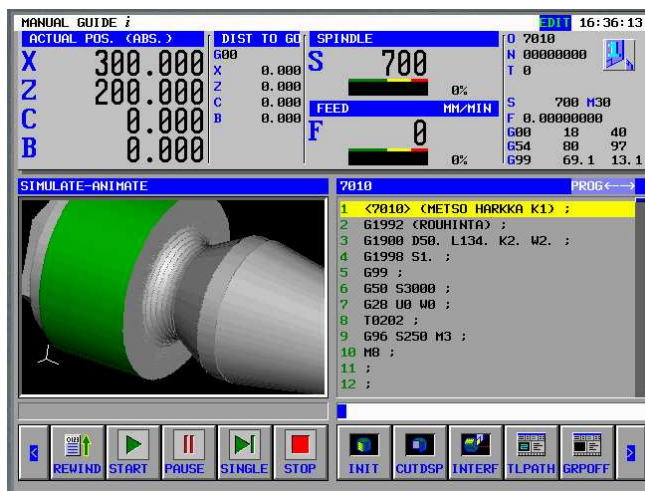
MANUAL GUIDE *i*

EDIT 16:36:13

ACTUAL POS. (ABS.)

X 300.000
Z 200.000
C 0.000
B 0.000

DIST TO GO
G00
X 0.000
Z 0.000
C 0.000
B 0.000

SPINDLE
S 700
0%

FEED MM/MIN
F 0
0%

O 7010
N 00000000
T 0

S 700 M30
F 0.00000000
G00 18 40
G54 80 97
G99 69.1 13.1

SIMULATE-ANIMATE

7010 PROG←→

1 <7010> (METSO HARKKA K1) ;
2 G1992 (ROUHINTA) ;
3 G1900 D50. L134. K2. W2. ;
4 G1998 S1. ;
5 G99 ;
6 G50 S3000 ;
7 G28 U0 W0 ;
8 T0202 ;
9 G96 S250 M3 ;
10 M8 ;
11 ;
12 ;

REWIND START PAUSE SINGLE STOP

INIT CUTDSP INTERF TLPATH GRPOFF